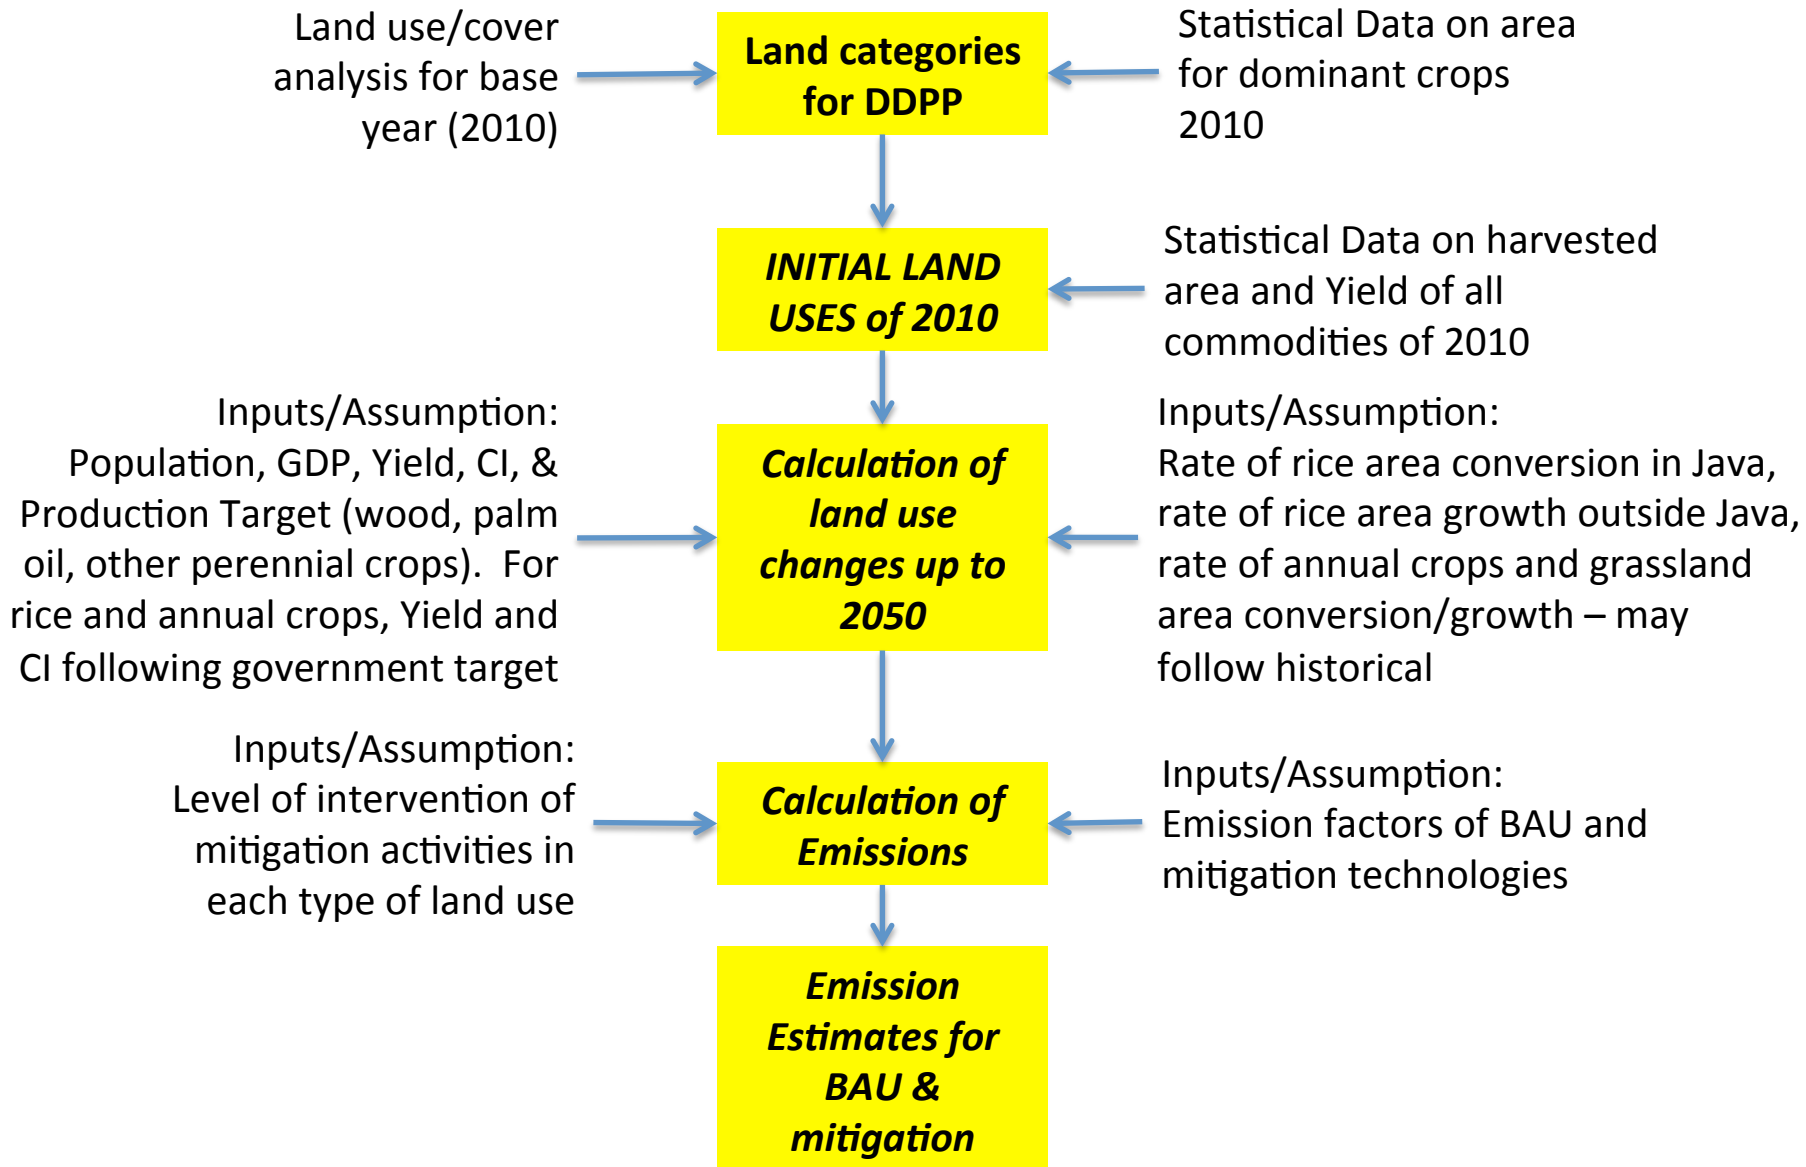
Land use/cover analysis for base year (2010)

Land categories for DDPP

Statistical Data on area for dominant crops 2010

INITIAL LAND USES of 2010

Statistical Data on harvested area and Yield of all commodities of 2010

Inputs/Assumption: Population, GDP, Yield, CI, & Production Target (wood, palm oil, other perennial crops). For rice and annual crops, Yield and CI following government target

Calculation of land use changes up to 2050

Inputs/Assumption: Rate of rice area conversion in Java, rate of rice area growth outside Java, rate of annual crops and grassland area conversion/growth – may follow historical

Inputs/Assumption: Level of intervention of mitigation activities in each type of land use

Calculation of Emissions

Inputs/Assumption: Emission factors of BAU and mitigation technologies

Emission Estimates for BAU & mitigation